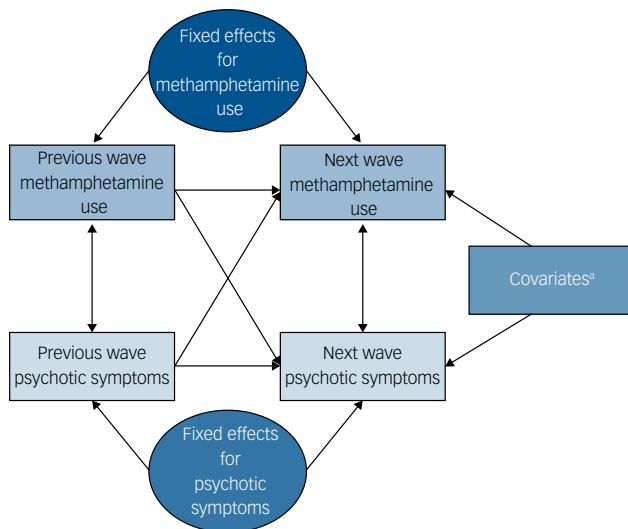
Fixed effects for methamphetamine use

Previous wave methamphetamine use

Next wave methamphetamine use

Covariates$^{a}$

Previous wave psychotic symptoms

Next wave psychotic symptoms

Fixed effects for psychotic symptoms